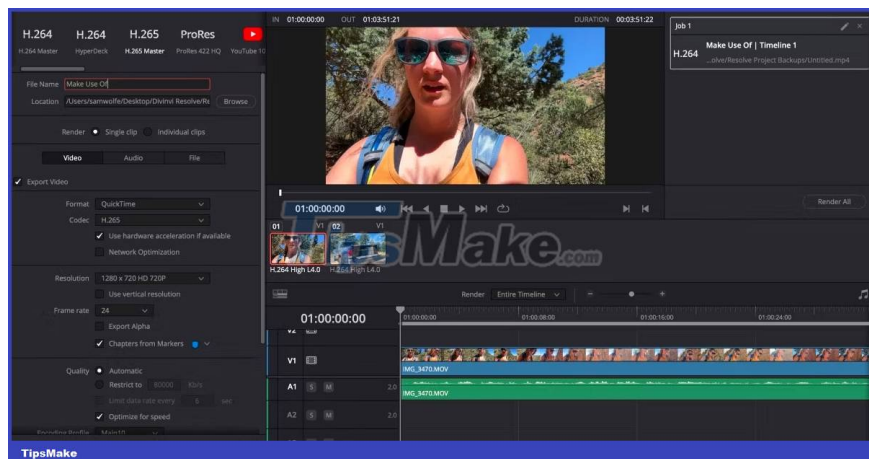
H.264 H.264 H.265 ProRes
H.264 Master HyperDeck H.265 Master ProRes 422 HQ YouTube 10

File Name Make Use Of
Location /Users/samwolfe/Desktop/Divinvi Resolve/Re Browse

Render Single clip Individual clips

Video Audio File

✓ Export Video

Format QuickTime
Codec H.265
✓ Use hardware acceleration if available
Network Optimization

Resolution 1280 x 720 HD 720P
Use vertical resolution
Frame rate 24
Export Alpha
✓ Chapters from Markers

Quality Automatic
Restrict to 80000 Kb/s
Limit data rate every 6 sec
✓ Optimize for speed

Encoding Profile Main10

IN 01:00:00:00 OUT 01:03:51:21 DURATION 00:03:51:22

01:00:00:00

01 V1 02 V1
H.264 High L4.0 H.264 High L4.0

TipsMake.com

Job 1
H.264 Make Use Of | Timeline 1
...olve/Resolve Project Backups/Untitled.mp4

Render All

Render Entire Timeline

01:00:00:00
01:00:00:00 01:00:08:00 01:00:16:00 01:00:24:00

V2
V1
IMG_3470.MOV
A1 S M 2.0
IMG_3470.MOV
A2 S M 2.0

TipsMake